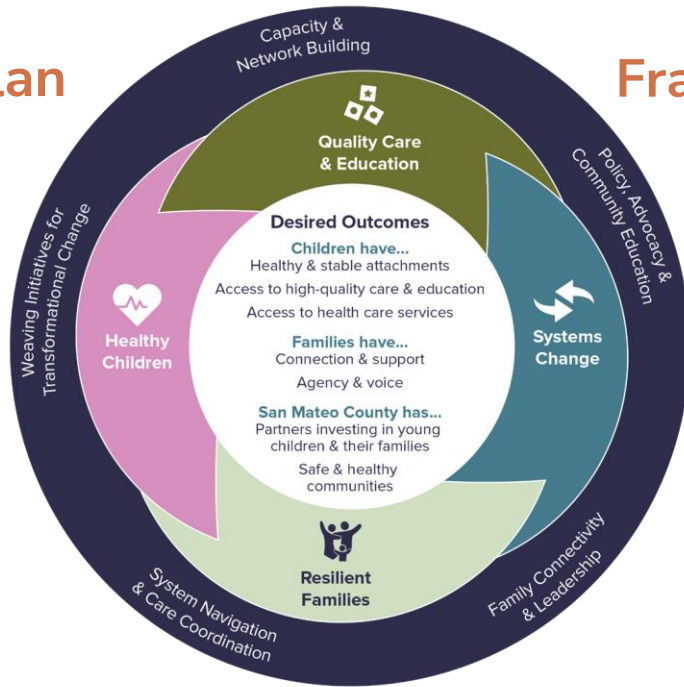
Lan

Fra

Capacity & Network Building

Policy Advocacy & Community Education

Family Connectivity & Leadership

System Navigation & Care Coordination

Weaving Initiatives for Transformational Change

Quality Care & Education

Systems Change

Resilient Families

Healthy Children

Desired Outcomes

Children have...
Healthy & stable attachments
Access to high-quality care & education
Access to health care services

Families have...
Connection & support
Agency & voice

San Mateo County has...
Partners investing in young children & their families
Safe & healthy communities